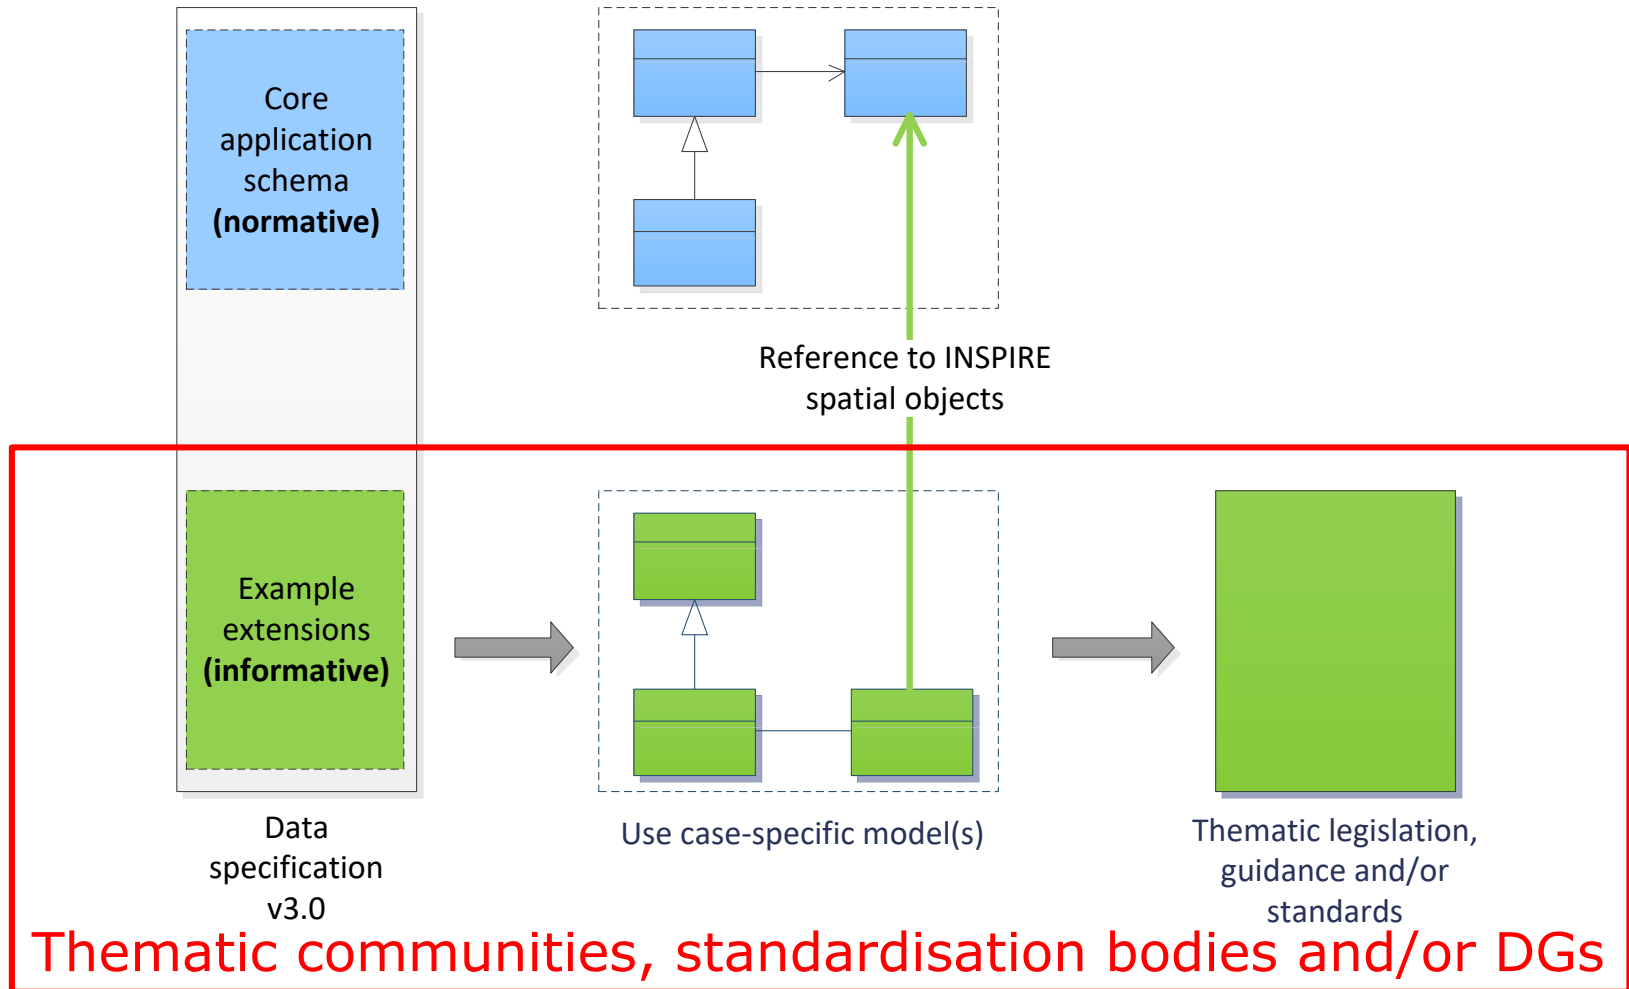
Core application schema **(normative)**

Reference to INSPIRE spatial objects

Example extensions **(informative)**

Data specification v3.0

Use case-specific model(s)

Thematic legislation, guidance and/or standards

Thematic communities, standardisation bodies and/or DGs